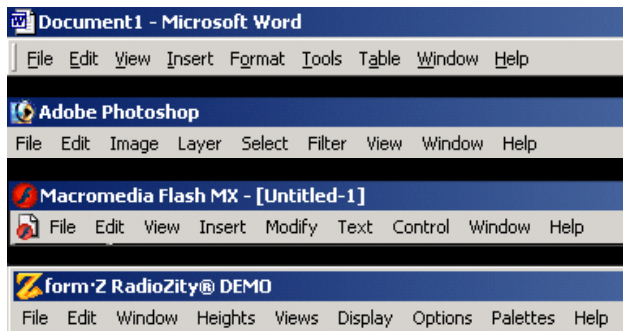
Document1 - Microsoft Word

File Edit View Insert Format Tools Table Window Help

Adobe Photoshop

File Edit Image Layer Select Filter View Window Help

Macromedia Flash MX - [Untitled-1]

File Edit View Insert Modify Text Control Window Help

form·Z RadioZity® DEMO

File Edit Window Heights Views Display Options Palettes Help